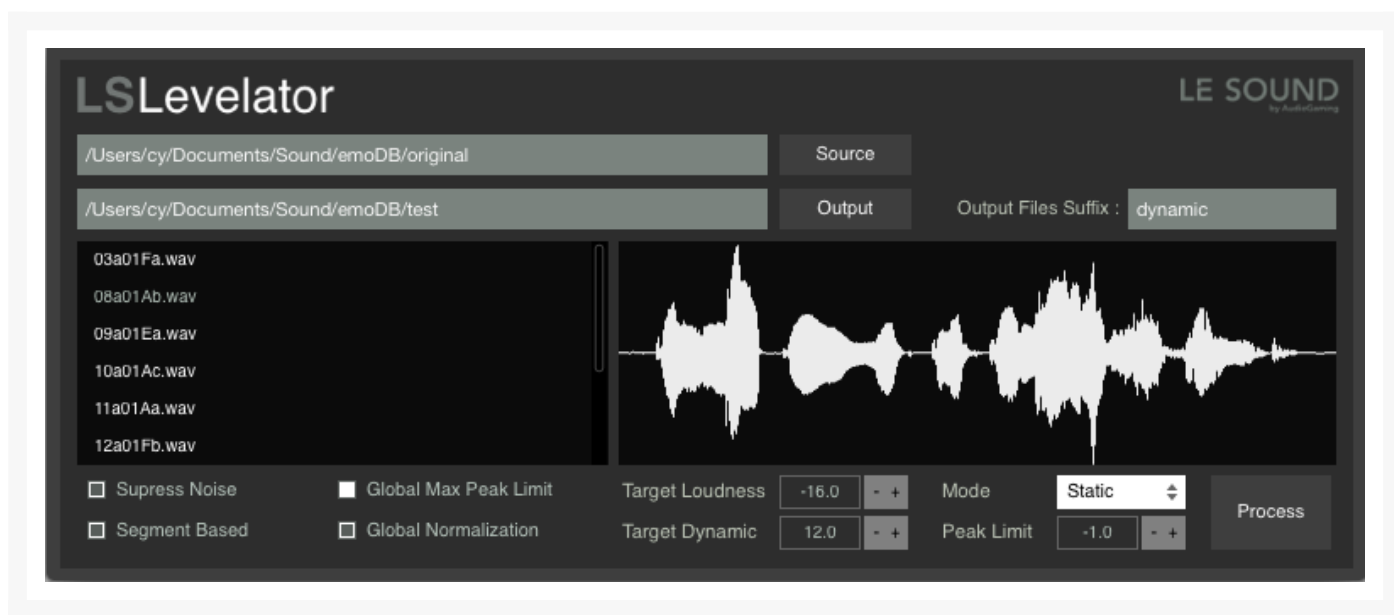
LSLevelator

LE SOUND
by AudioGaming

/Users/cy/Documents/Sound/emoDB/original

Source

/Users/cy/Documents/Sound/emoDB/test

Output

Output Files Suffix : dynamic

03a01Fa.wav
08a01Ab.wav
09a01Ea.wav
10a01Ac.wav
11a01Aa.wav
12a01Fb.wav

Supress Noise
Global Max Peak Limit
Segment Based
Global Normalization

Target Loudness -16.0 - +
Target Dynamic 12.0 - +

Mode Static
Peak Limit -1.0 - +

Process